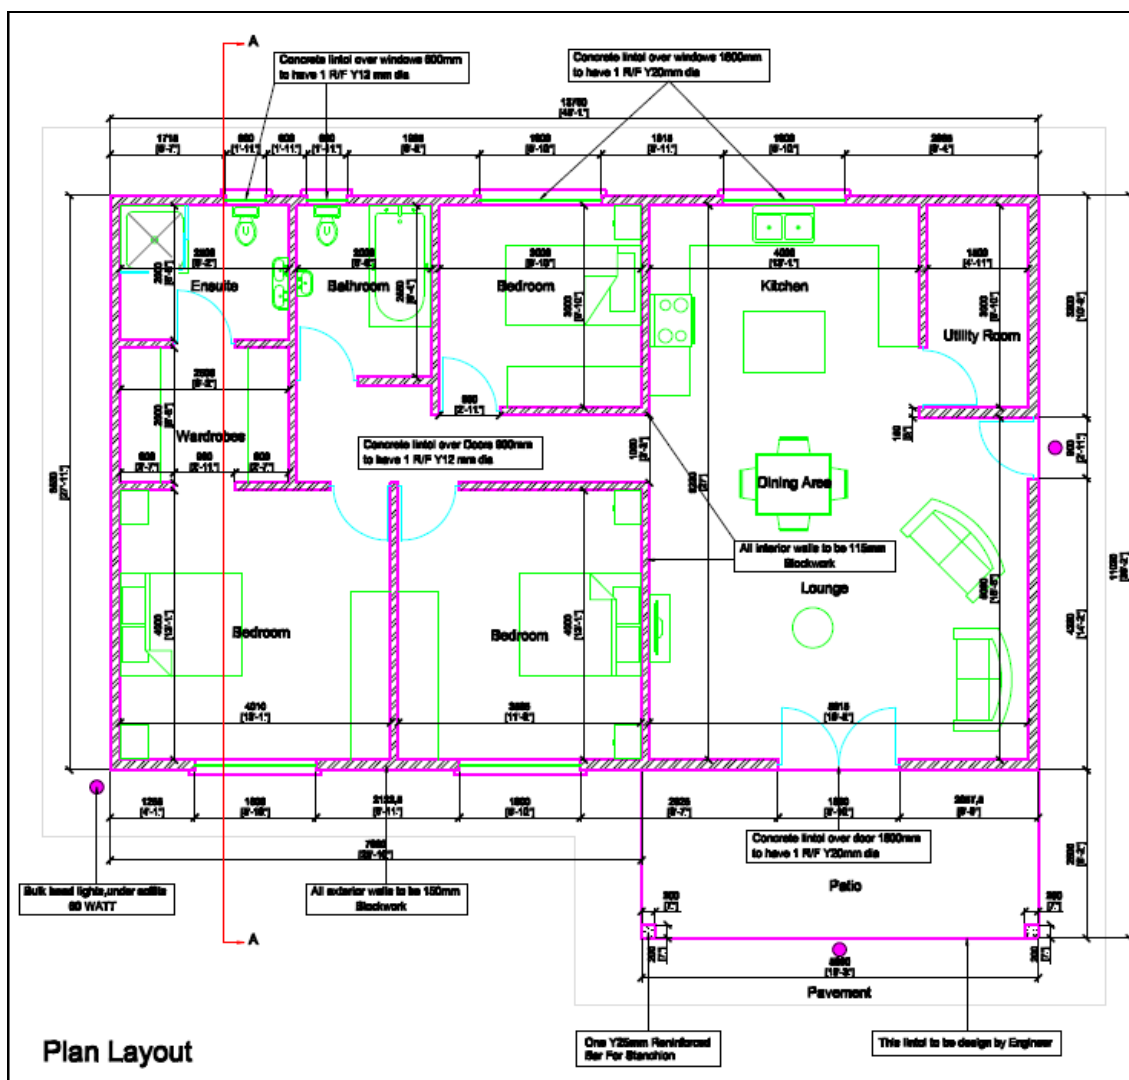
A

Concrete lintol over windows 600mm to have 1 R/F Y12 mm dia

Concrete lintol over windows 1600mm to have 1 R/F Y20mm dia

13760
[45'-1"]

1716 [5'-7"]
600 [1'-11"]
600 [1'-11"]
600 [1'-11"]
1966 [6'-5"]
1600 [5'-10"]
1818 [5'-11"]
1600 [5'-10"]
2566 [8'-4"]

Ensuite
Bathroom
Bedroom
Kitchen
Utility Room

2000 [6'-6"]
2000 [6'-6"]
3000 [9'-10"]
4060 [13'-4"]
1400 [4'-11"]
3000 [9'-10"]
3300 [10'-9"]

Wardrobes
2000 [6'-6"]
600 [2'-7"]
900 [2'-11"]
600 [2'-7"]
900 [2'-11"]

Concrete lintol over Doors 900mm to have 1 R/F Y12 mm dia

Dining Area

All interior walls to be 115mm Blockwork

Lounge

Bedroom
Bedroom

8480 [27'-11"]
4000 [13'-1"]
4000 [13'-1"]
4210 [13'-1"]
3566 [11'-8"]
5816 [19'-0"]
900 [2'-11"]
11000 [36'-1"]
4300 [14'-2"]

1256 [4'-1"]
1600 [5'-10"]
2133,8 [6'-11"]
1600 [5'-10"]
2626 [8'-7"]
1600 [5'-10"]
2667,8 [8'-9"]
7580 [22'-10"]

Concrete lintol over door 1600mm to have 1 R/F Y20mm dia

Bulk head lights,under soffits 60 WATT

All exterior walls to be 150mm Blockwork

Patio

200 [7"]
200 [7"]
5600 [18'-3"]

A

Pavement

Plan Layout

One Y25mm Reinforced Bar For Stanchion

This lintol to be design by Engineer